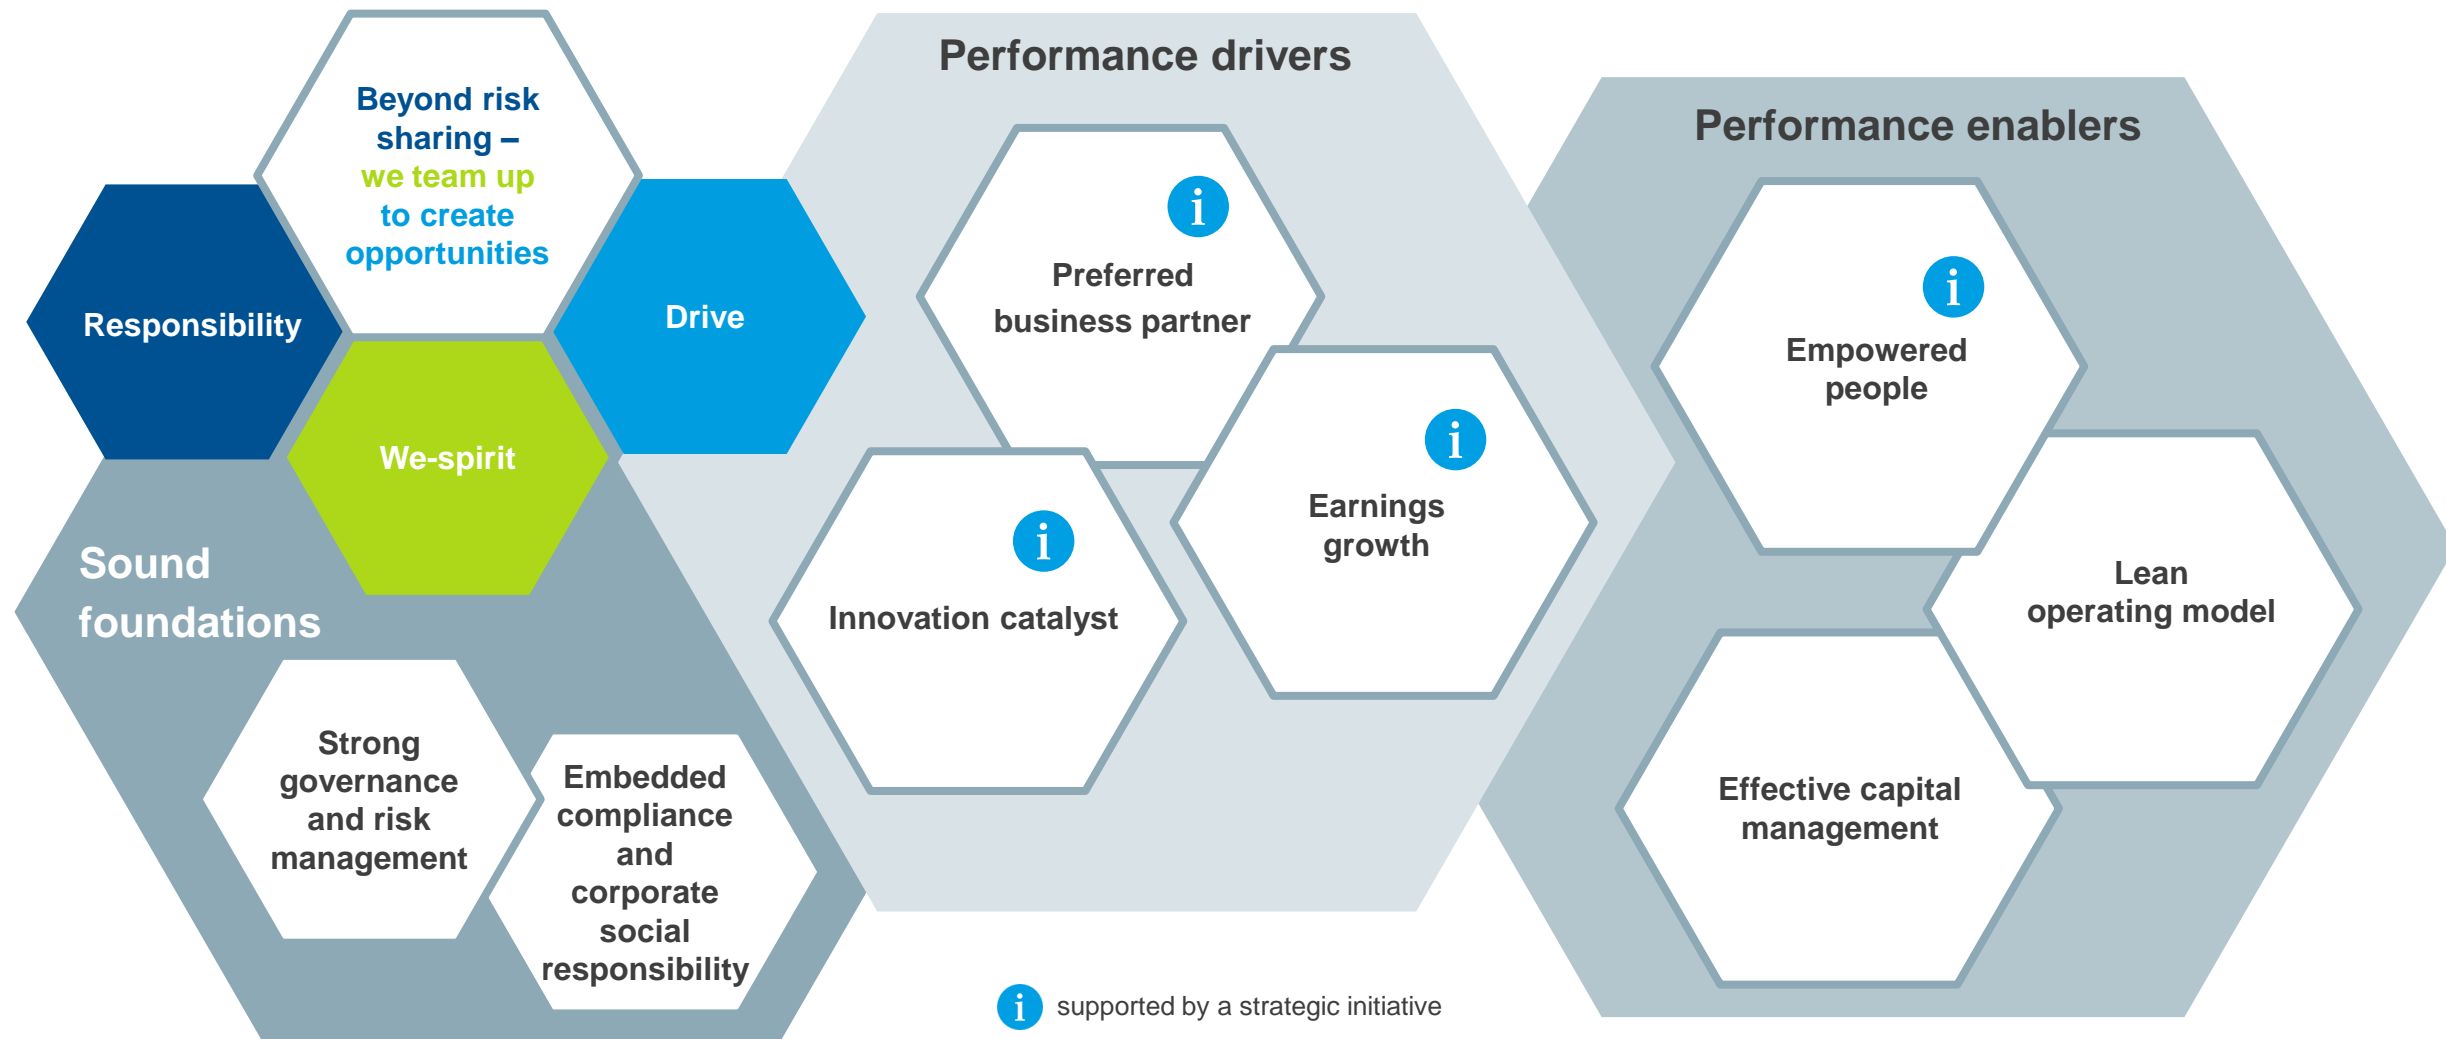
Beyond risk sharing – we team up to create opportunities

Responsibility

Drive

We-spirit

Sound foundations

Strong governance and risk management

Embedded compliance and corporate social responsibility

Performance drivers

i
Preferred business partner

i
Earnings growth

i
Innovation catalyst

Performance enablers

i
Empowered people

Lean operating model

Effective capital management

i supported by a strategic initiative